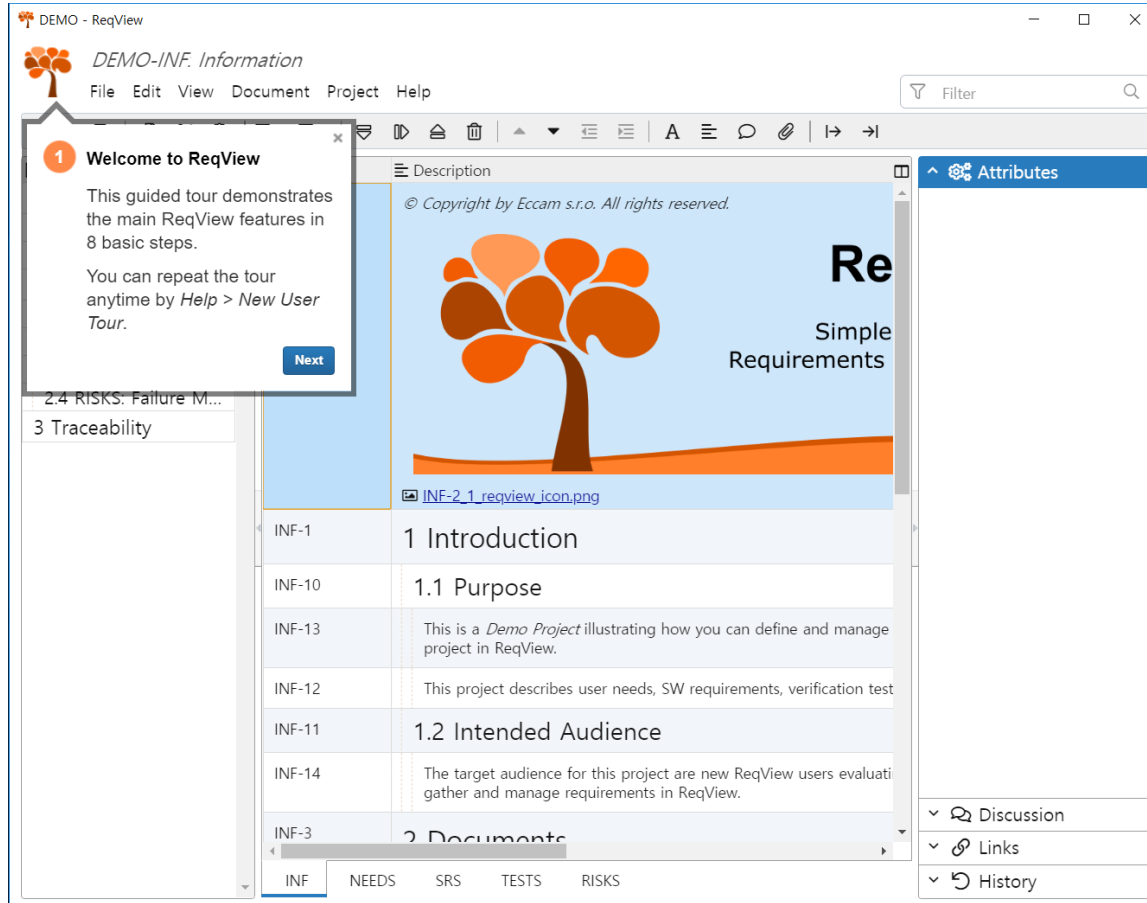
DEMO - ReqView

DEMO-INF. Information

File Edit View Document Project Help

Filter

1 Welcome to ReqView

This guided tour demonstrates the main ReqView features in 8 basic steps.

You can repeat the tour anytime by *Help > New User Tour*.

Next

2.4 RISKS: Failure M...

3 Traceability

Description

Attributes

© Copyright by Eccam s.r.o. All rights reserved.

Re

Simple Requirements

INF-2_1_reqview_icon.png

| | |
|---|---|
| INF-1 | 1 Introduction |
| INF-10 | 1.1 Purpose |
| INF-13 | This is a *Demo Project* illustrating how you can define and manage project in ReqView. |
| INF-12 | This project describes user needs, SW requirements, verification test |
| INF-11 | 1.2 Intended Audience |
| INF-14 | The target audience for this project are new ReqView users evaluati gather and manage requirements in ReqView. |
| INF-3 | 2 Documents |

INF NEEDS SRS TESTS RISKS

Discussion

Links

History